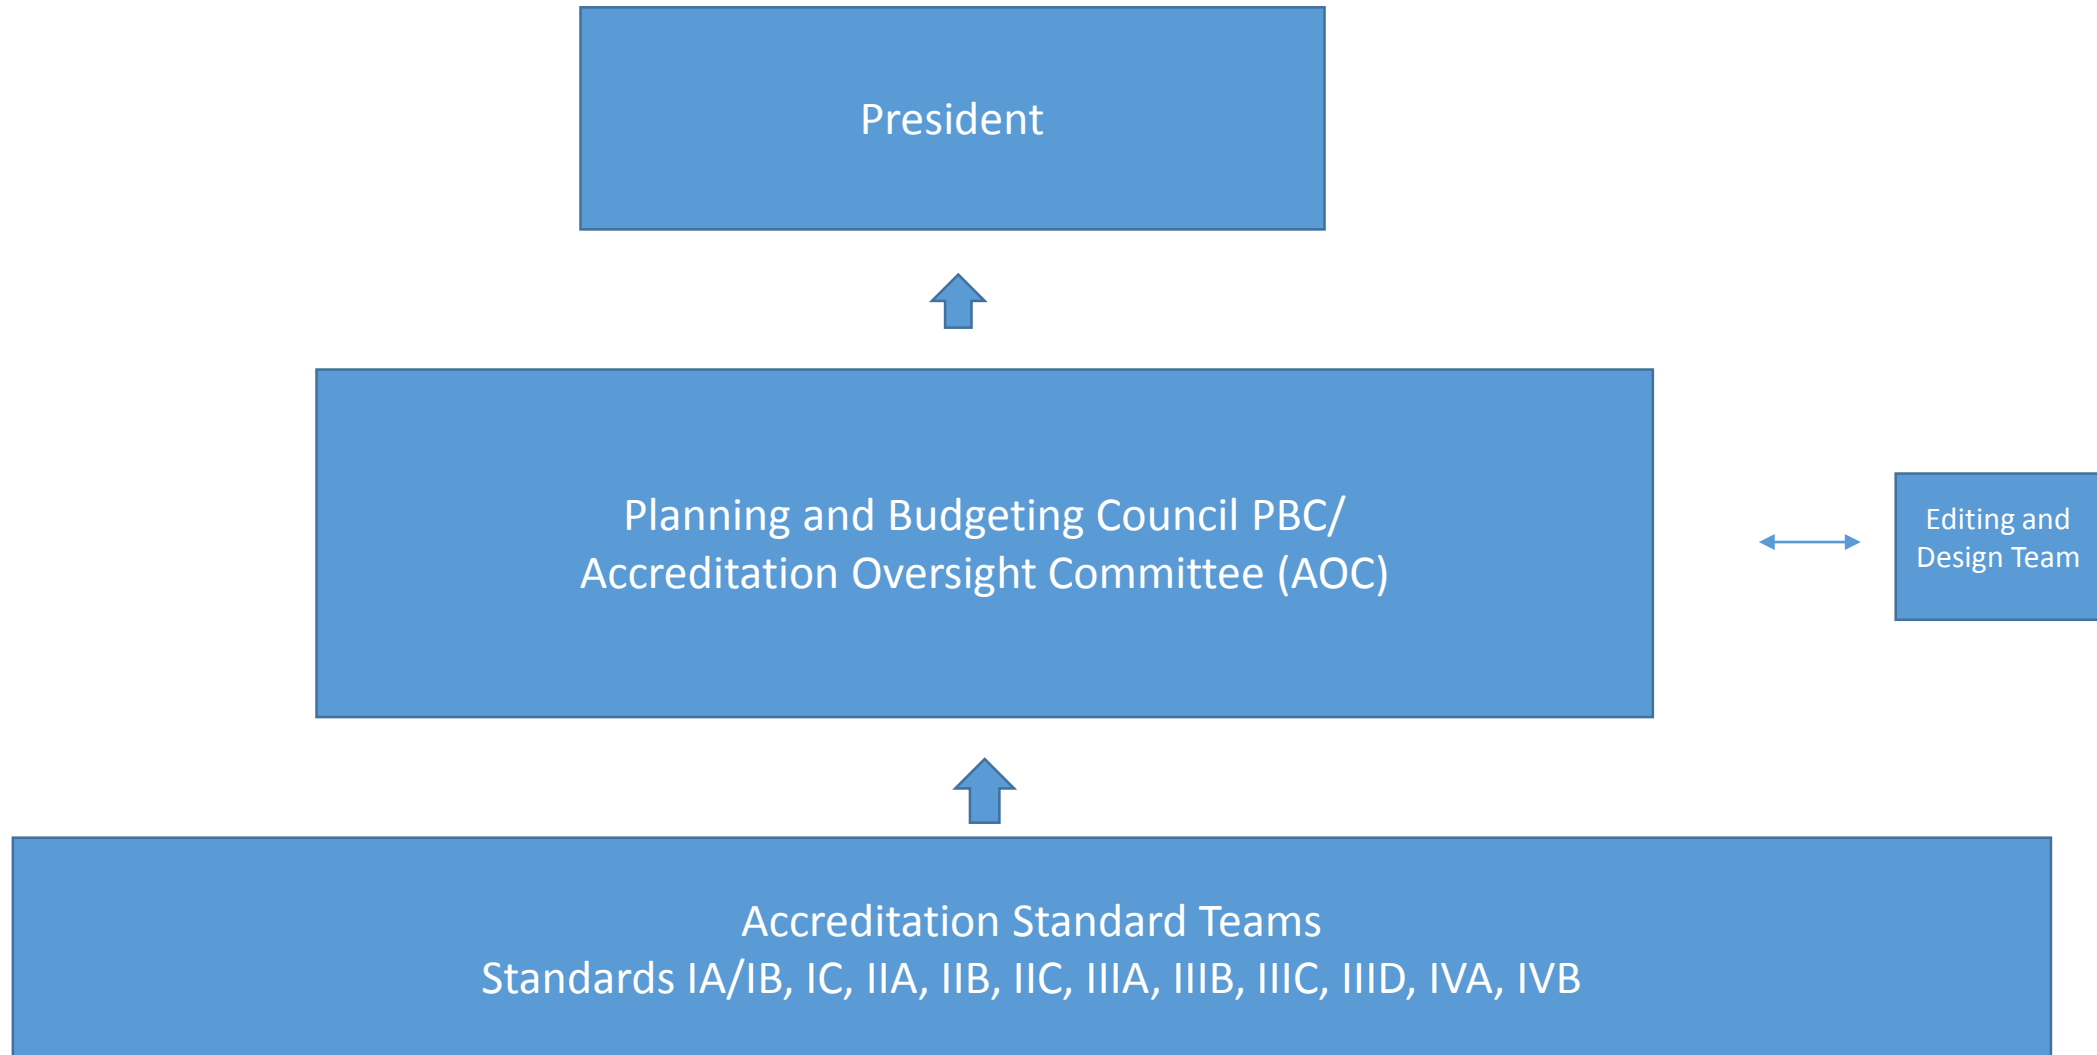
President

Planning and Budgeting Council PBC/
Accreditation Oversight Committee (AOC)

Editing and Design Team

Accreditation Standard Teams
Standards IA/IB, IC, IIA, IIB, IIC, IIIA, IIIB, IIIC, IIID, IVA, IVB